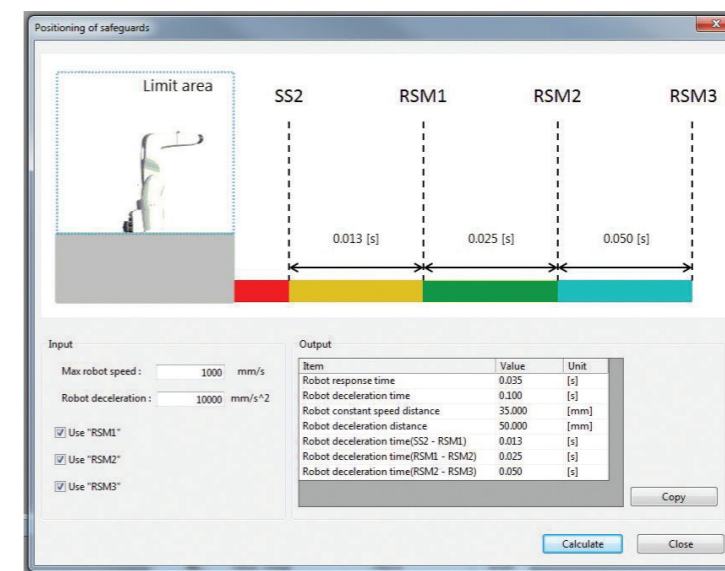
Positioning of safeguards

Limit area

SS2

RSM1

RSM2

RSM3

0.013 [s]

0.025 [s]

0.050 [s]

Input

Max robot speed : 1000 mm/s

Robot deceleration : 10000 mm/s^2

Use "RSM1"

Use "RSM2"

Use "RSM3"

Output

| Item | Value | Unit |
|---|---|---|
| Robot response time | 0.035 | [s] |
| Robot deceleration time | 0.100 | [s] |
| Robot constant speed distance | 35.000 | [mm] |
| Robot deceleration distance | 50.000 | [mm] |
| Robot deceleration time(SS2 - RSM1) | 0.013 | [s] |
| Robot deceleration time(RSM1 - RSM2) | 0.025 | [s] |
| Robot deceleration time(RSM2 - RSM3) | 0.050 | [s] |

Copy

Calculate

Close